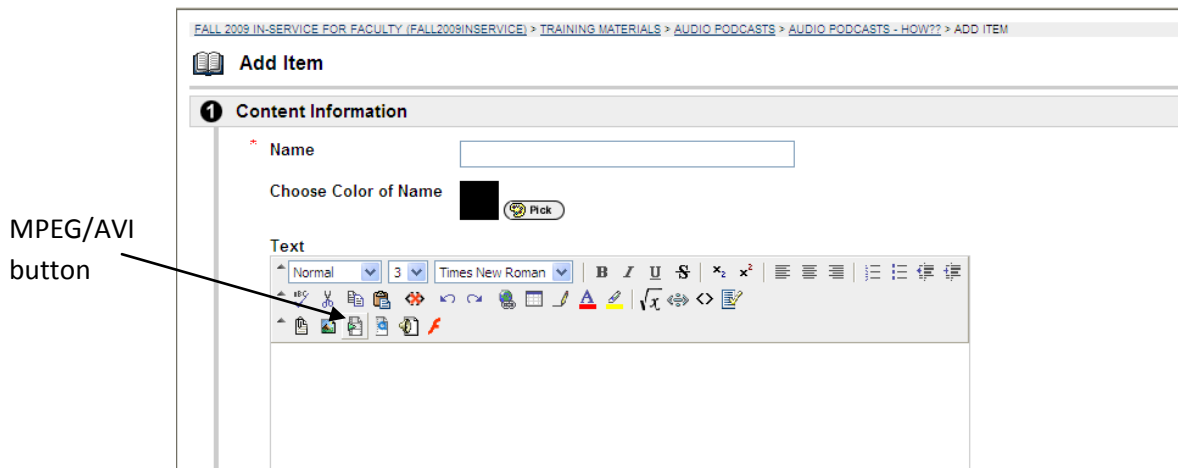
FALL 2009 IN-SERVICE FOR FACULTY (FALL2009INSERVICE) > TRAINING MATERIALS > AUDIO PODCASTS > AUDIO PODCASTS - HOW?? > ADD ITEM

Add Item

1 Content Information

* Name

Choose Color of Name

Pick

Text

Normal 3 Times New Roman

MPEG/AVI button